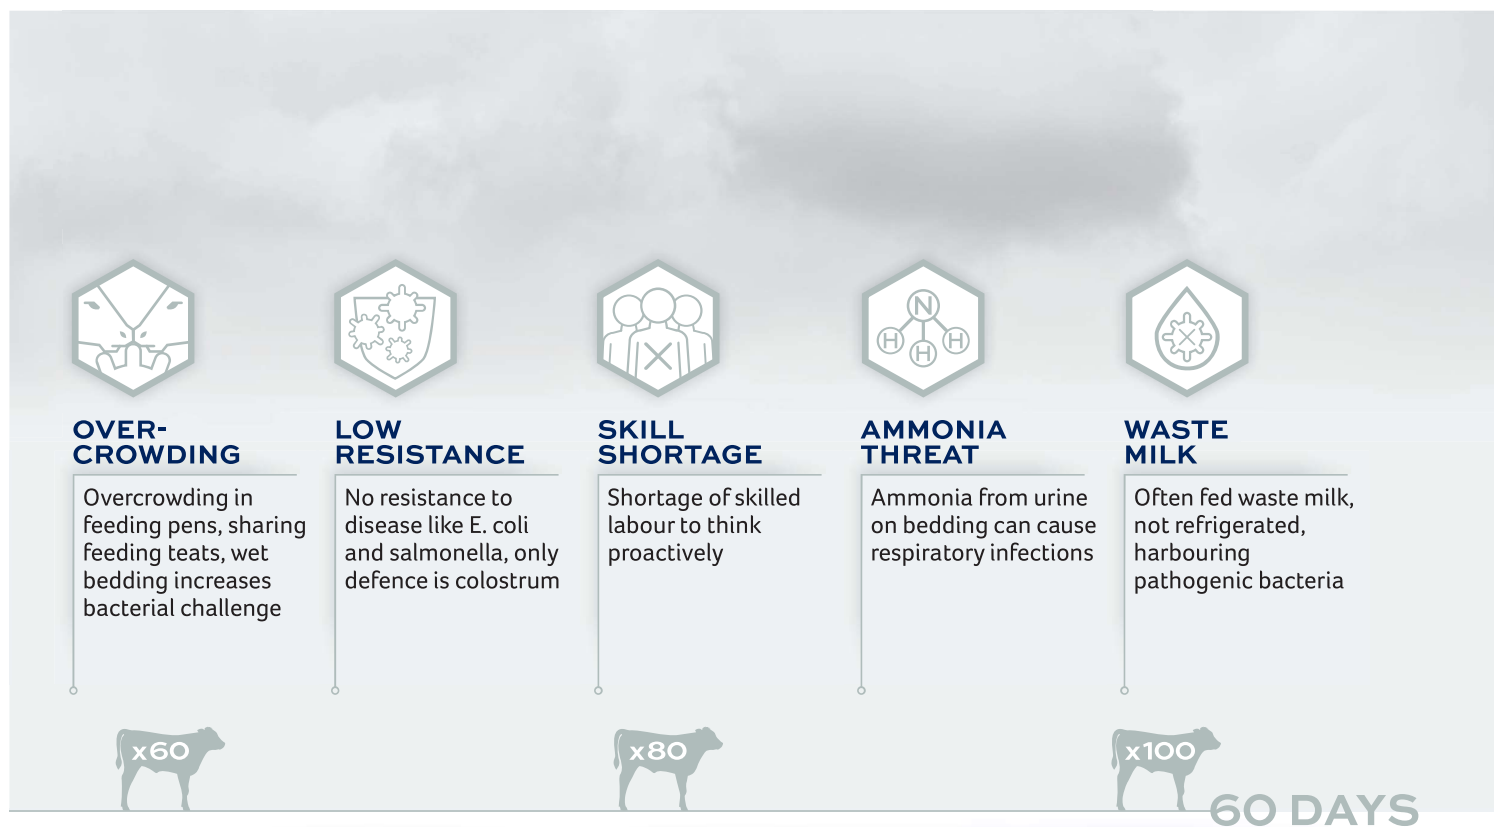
N

H H H

OVER-CROWDING

Overcrowding in feeding pens, sharing feeding teats, wet bedding increases bacterial challenge

LOW RESISTANCE

No resistance to disease like E. coli and salmonella, only defence is colostrum

SKILL SHORTAGE

Shortage of skilled labour to think proactively

AMMONIA THREAT

Ammonia from urine on bedding can cause respiratory infections

WASTE MILK

Often fed waste milk, not refrigerated, harbouring pathogenic bacteria

x60

x80

x100

60 DAYS